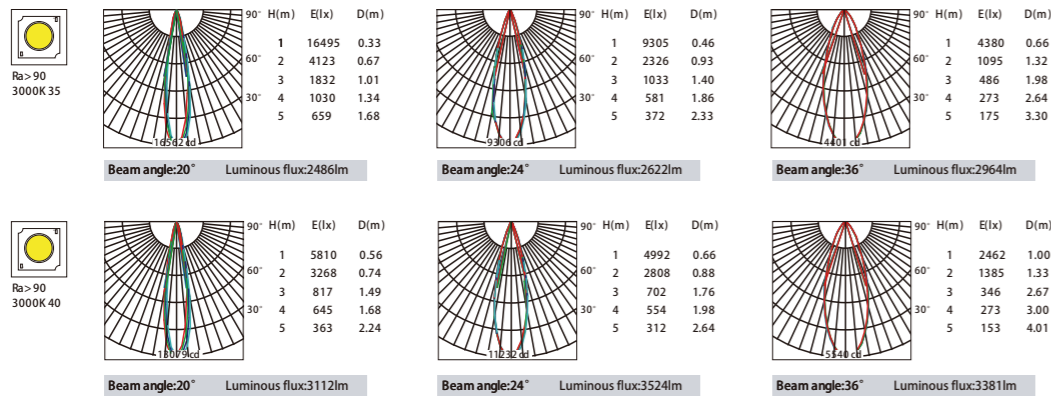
Ra>90
3000K 35

90° 60° 30° 16562 cd

| H(m) | E(lx) | D(m) |
|---|---|---|
| 1 | 16495 | 0.33 |
| 2 | 4123 | 0.67 |
| 3 | 1832 | 1.01 |
| 4 | 1030 | 1.34 |
| 5 | 659 | 1.68 |

Beam angle:20° Luminous flux:2486lm

90° 60° 30° 9306 cd

| H(m) | E(lx) | D(m) |
|---|---|---|
| 1 | 9305 | 0.46 |
| 2 | 2326 | 0.93 |
| 3 | 1033 | 1.40 |
| 4 | 581 | 1.86 |
| 5 | 372 | 2.33 |

Beam angle:24° Luminous flux:2622lm

90° 60° 30° 4401 cd

| H(m) | E(lx) | D(m) |
|---|---|---|
| 1 | 4380 | 0.66 |
| 2 | 1095 | 1.32 |
| 3 | 486 | 1.98 |
| 4 | 273 | 2.64 |
| 5 | 175 | 3.30 |

Beam angle:36° Luminous flux:2964lm

Ra>90
3000K 40

90° 60° 30° 18079 cd

| H(m) | E(lx) | D(m) |
|---|---|---|
| 1 | 5810 | 0.56 |
| 2 | 3268 | 0.74 |
| 3 | 817 | 1.49 |
| 4 | 645 | 1.68 |
| 5 | 363 | 2.24 |

Beam angle:20° Luminous flux:3112lm

90° 60° 30° 11232 cd

| H(m) | E(lx) | D(m) |
|---|---|---|
| 1 | 4992 | 0.66 |
| 2 | 2808 | 0.88 |
| 3 | 702 | 1.76 |
| 4 | 554 | 1.98 |
| 5 | 312 | 2.64 |

Beam angle:24° Luminous flux:3524lm

90° 60° 30° 5540 cd

| H(m) | E(lx) | D(m) |
|---|---|---|
| 1 | 2462 | 1.00 |
| 2 | 1385 | 1.33 |
| 3 | 346 | 2.67 |
| 4 | 273 | 3.00 |
| 5 | 153 | 4.01 |

Beam angle:36° Luminous flux:3381lm